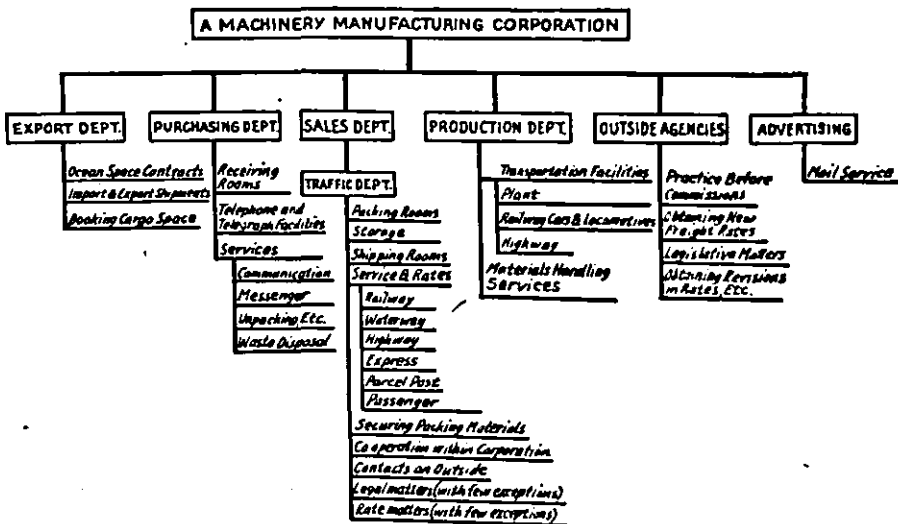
A MACHINERY MANUFACTURING CORPORATION

EXPORT DEPT.

Ocean Space Contracts
Import & Export Shipments
Booking Cargo Space

PURCHASING DEPT.

Receiving Rooms
Telephone and Telegraph Facilities
Services
Communication
Messenger
Unpacking Etc.
Waste Disposal

SALES DEPT.

TRAFFIC DEPT.

Packing Rooms
Storage
Shipping Rooms
Service & Rates
Railway
Waterway
Highway
Express
Parcel Post
Passenger
Securing Packing Materials
Co operation within Corporation
Contacts on Outside
Legal matters (with few exceptions)
Rate matters (with few exceptions)

PRODUCTION DEPT.

Transportation Facilities
Plant
Railway Cars & Locomotives
Highway
Materials Handling Services

OUTSIDE AGENCIES

Practice Before Commissions
Obtaining New Freight Rates
Legislative Matters
Obtaining Revisions in Rates, Etc.

ADVERTISING

Mail Service